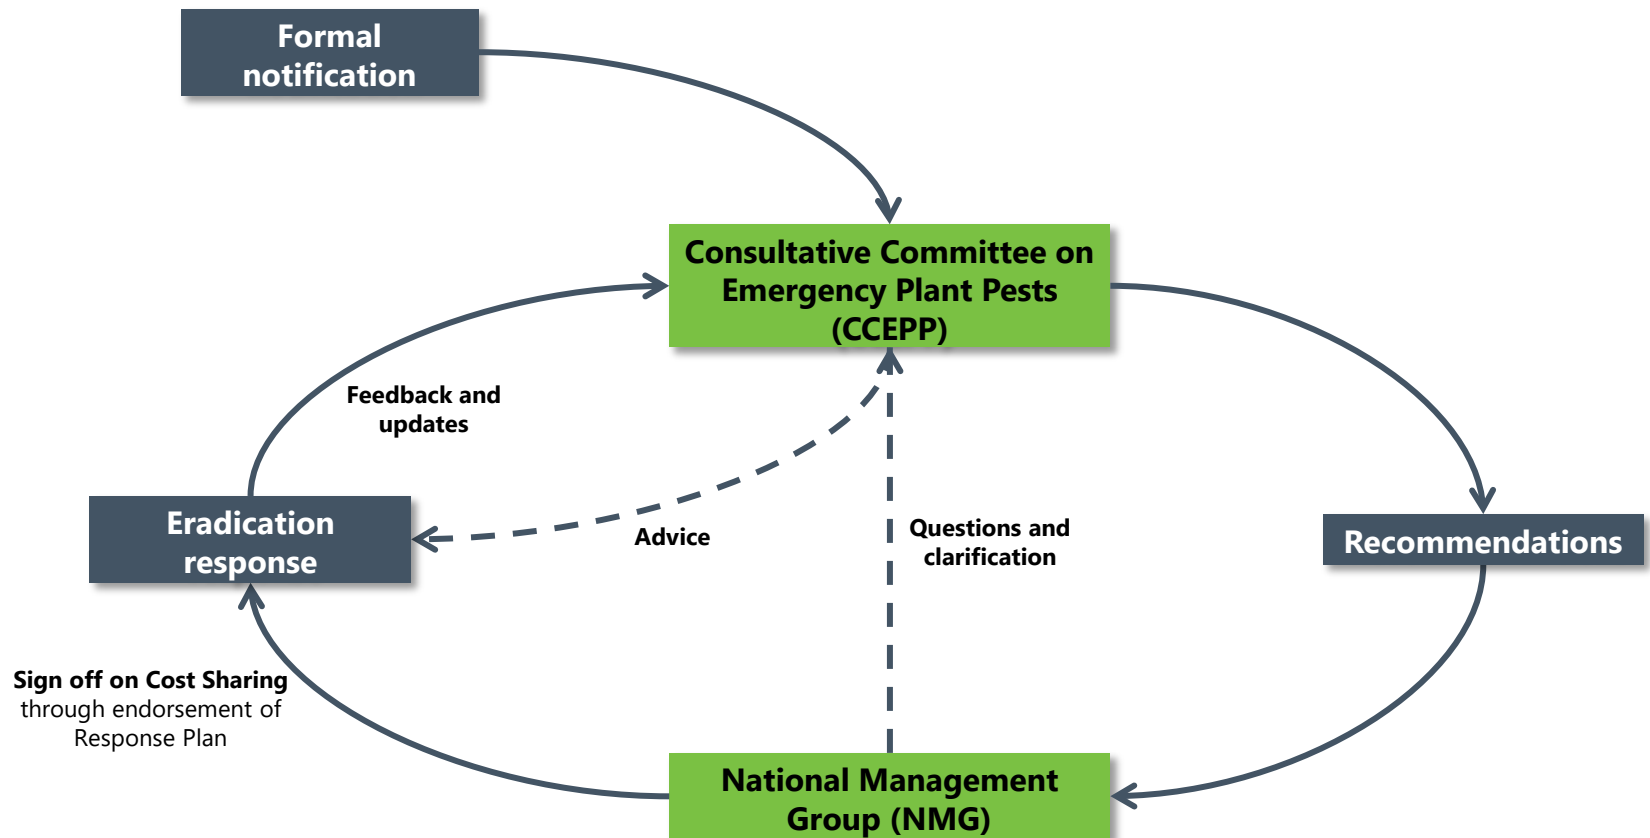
Formal notification

Consultative Committee on Emergency Plant Pests (CCEPP)

Feedback and updates

Eradication response

Advice

Questions and clarification

Recommendations

Sign off on Cost Sharing through endorsement of Response Plan

National Management Group (NMG)